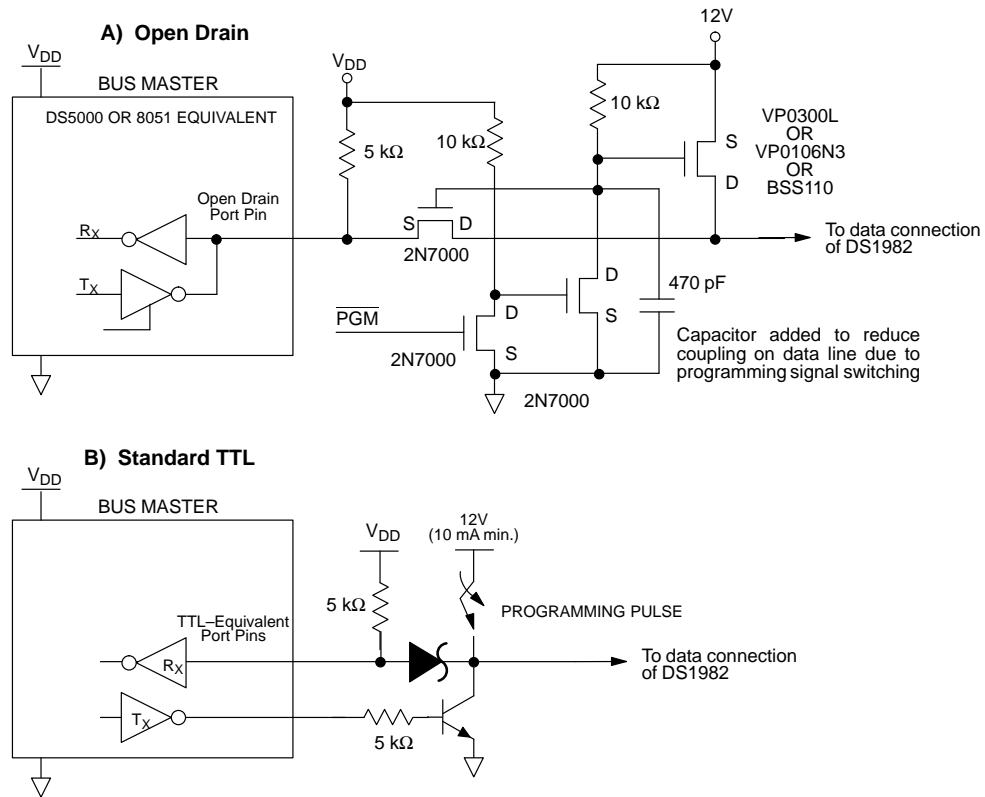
A) Open Drain

$V_{DD}$

BUS MASTER

DS5000 OR 8051 EQUIVALENT

$R_X$

$T_X$

Open Drain Port Pin

$V_{DD}$

5 kΩ

10 kΩ

S D

2N7000

$\overline{PGM}$

D

S

2N7000

12V

10 kΩ

S

D

VP0300L OR VP0106N3 OR BSS110

To data connection of DS1982

D

S

470 pF

2N7000

Capacitor added to reduce coupling on data line due to programming signal switching

B) Standard TTL

$V_{DD}$

BUS MASTER

TTL–Equivalent Port Pins

$R_X$

$T_X$

$V_{DD}$

5 kΩ

12V (10 mA min.)

PROGRAMMING PULSE

To data connection of DS1982

5 kΩ